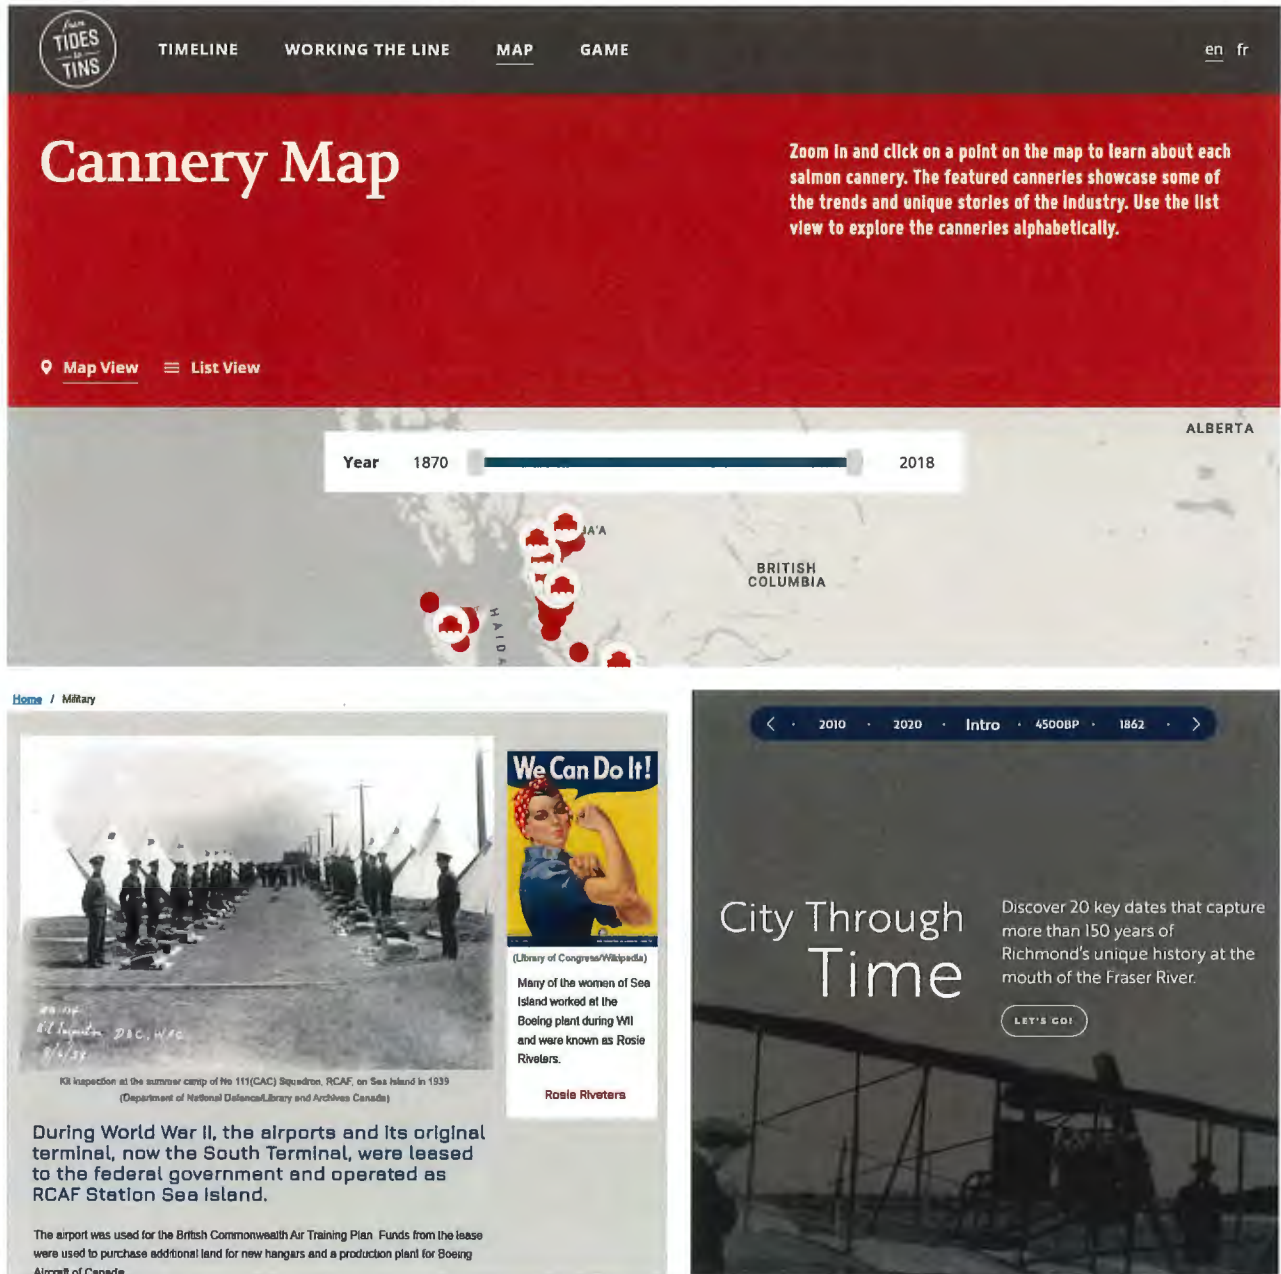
from TIDES to TINS

TIMELINE WORKING THE LINE MAP GAME

en fr

Cannery Map

Zoom in and click on a point on the map to learn about each salmon cannery. The featured canneries showcase some of the trends and unique stories of the industry. Use the list view to explore the canneries alphabetically.

Map View List View

ALBERTA

Year 1870 2018

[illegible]A'A

BRITISH COLUMBIA

HAIDA

Home / Military

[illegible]

Kit inspection at the summer camp of No 111(CAC) Squadron, RCAF, on Sea Island in 1939
(Department of National Defence/Library and Archives Canada)

We Can Do It!

(Library of Congress/Wikipedia)

Many of the women of Sea Island worked at the Boeing plant during WII and were known as Rosie Riveters.

Rosie Riveters

During World War II, the airports and its original terminal, now the South Terminal, were leased to the federal government and operated as RCAF Station Sea Island.

The airport was used for the British Commonwealth Air Training Plan. Funds from the lease were used to purchase additional land for new hangars and a production plant for Boeing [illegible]

< 2010 2020 Intro 4500BP 1862 >

City Through Time

Discover 20 key dates that capture more than 150 years of Richmond's unique history at the mouth of the Fraser River.

LET'S GO!